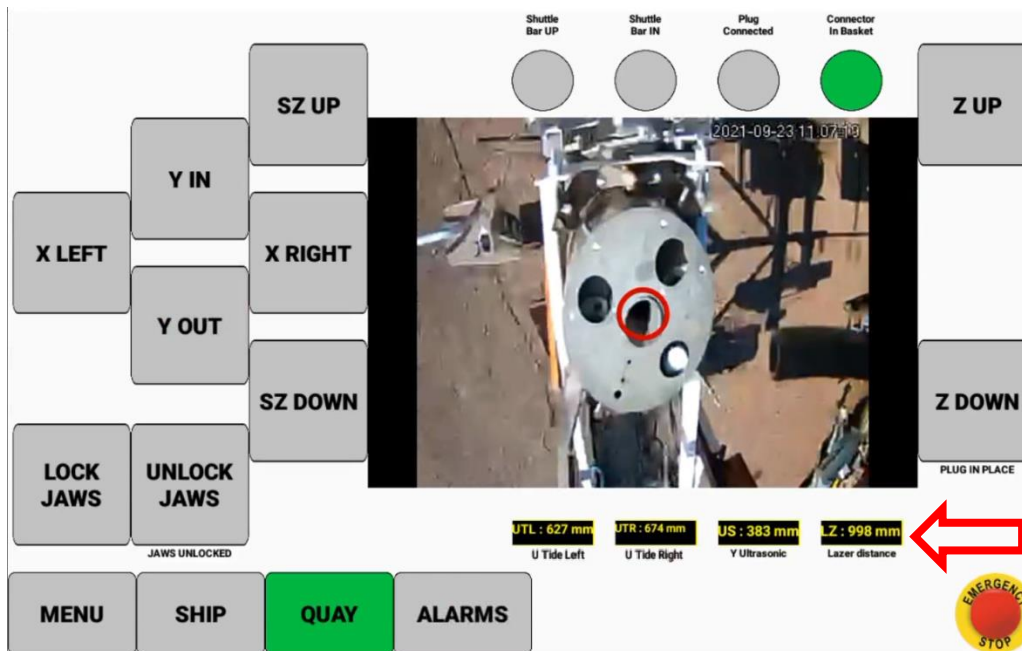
Shuttle Bar UP

Shuttle Bar IN

Plug Connected

Connector In Basket

SZ UP

Z UP

2021-09-23 11:07:10

Y IN

X LEFT

X RIGHT

Y OUT

SZ DOWN

Z DOWN

PLUG IN PLACE

LOCK JAWS

UNLOCK JAWS

JAWS UNLOCKED

UTL : 627 mm
U Tide Left

UTR : 674 mm
U Tide Right

US : 383 mm
Y Ultrasonic

LZ : 998 mm
Lazer distance

MENU

SHIP

QUAY

ALARMS

EMERGENCY STOP